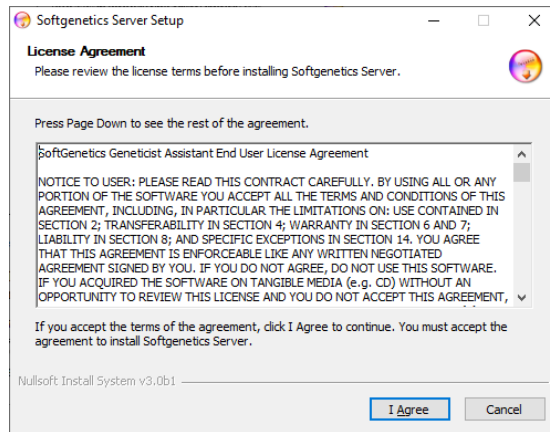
Softgenetics Server Setup

License Agreement

Please review the license terms before installing Softgenetics Server.

Press Page Down to see the rest of the agreement.

SoftGenetics Geneticist Assistant End User License Agreement

NOTICE TO USER: PLEASE READ THIS CONTRACT CAREFULLY. BY USING ALL OR ANY PORTION OF THE SOFTWARE YOU ACCEPT ALL THE TERMS AND CONDITIONS OF THIS AGREEMENT, INCLUDING, IN PARTICULAR THE LIMITATIONS ON: USE CONTAINED IN SECTION 2; TRANSFERABILITY IN SECTION 4; WARRANTY IN SECTION 6 AND 7; LIABILITY IN SECTION 8; AND SPECIFIC EXCEPTIONS IN SECTION 14. YOU AGREE THAT THIS AGREEMENT IS ENFORCEABLE LIKE ANY WRITTEN NEGOTIATED AGREEMENT SIGNED BY YOU. IF YOU DO NOT AGREE, DO NOT USE THIS SOFTWARE. IF YOU ACQUIRED THE SOFTWARE ON TANGIBLE MEDIA (e.g. CD) WITHOUT AN OPPORTUNITY TO REVIEW THIS LICENSE AND YOU DO NOT ACCEPT THIS AGREEMENT,

If you accept the terms of the agreement, click I Agree to continue. You must accept the agreement to install Softgenetics Server.

Nullsoft Install System v3.0b1

I Agree

Cancel